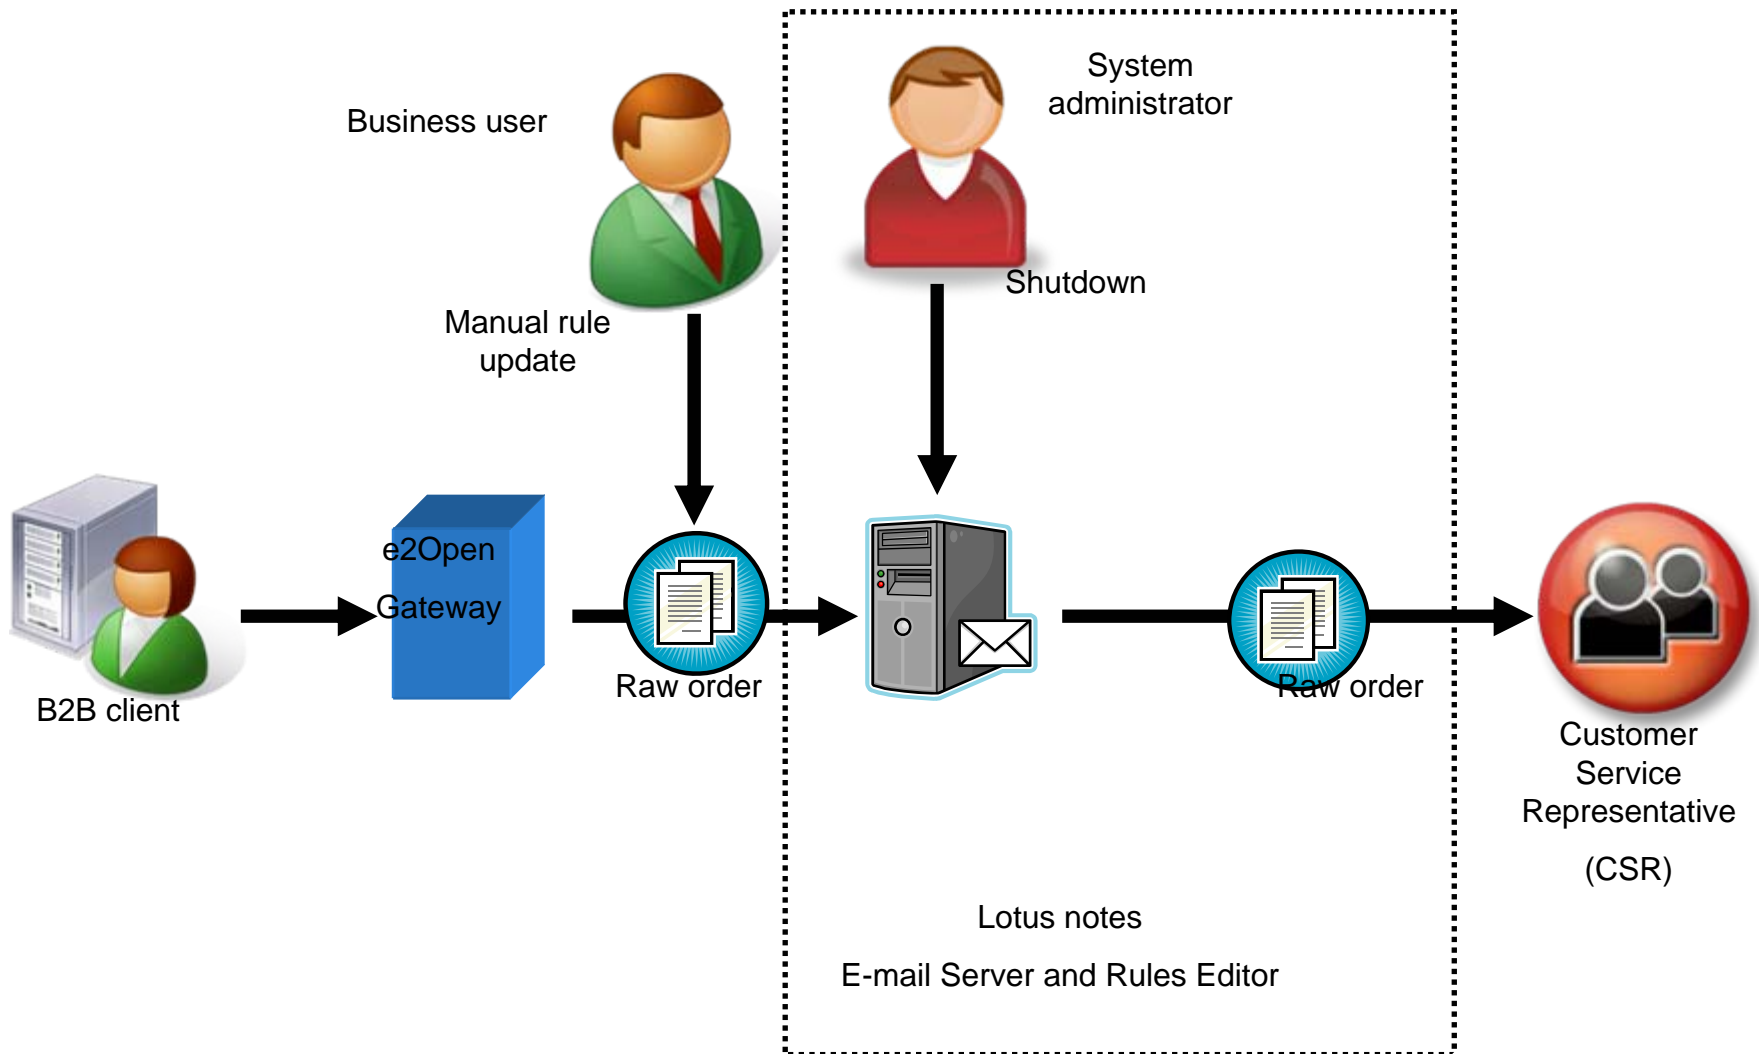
Business user

System administrator

Manual rule update

Shutdown

B2B client

e2Open Gateway

Raw order

Raw order

Customer Service Representative

(CSR)

Lotus notes

E-mail Server and Rules Editor